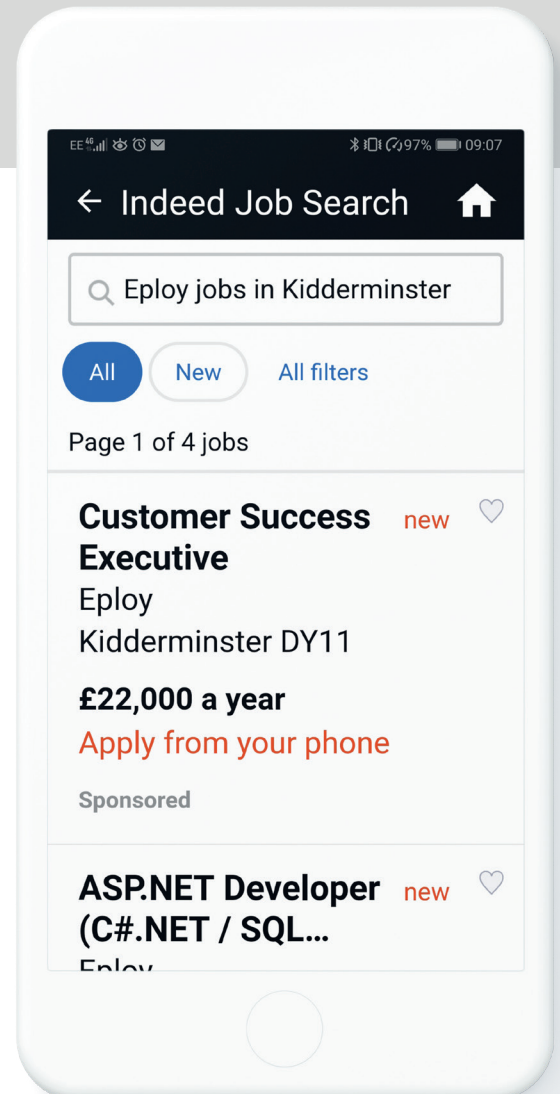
EE 97% 09:07

← Indeed Job Search

Eploy jobs in Kidderminster

All New All filters

Page 1 of 4 jobs

Customer Success Executive new
Eploy
Kidderminster DY11
£22,000 a year
Apply from your phone
Sponsored

ASP.NET Developer (C#.NET / SQL... new
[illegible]